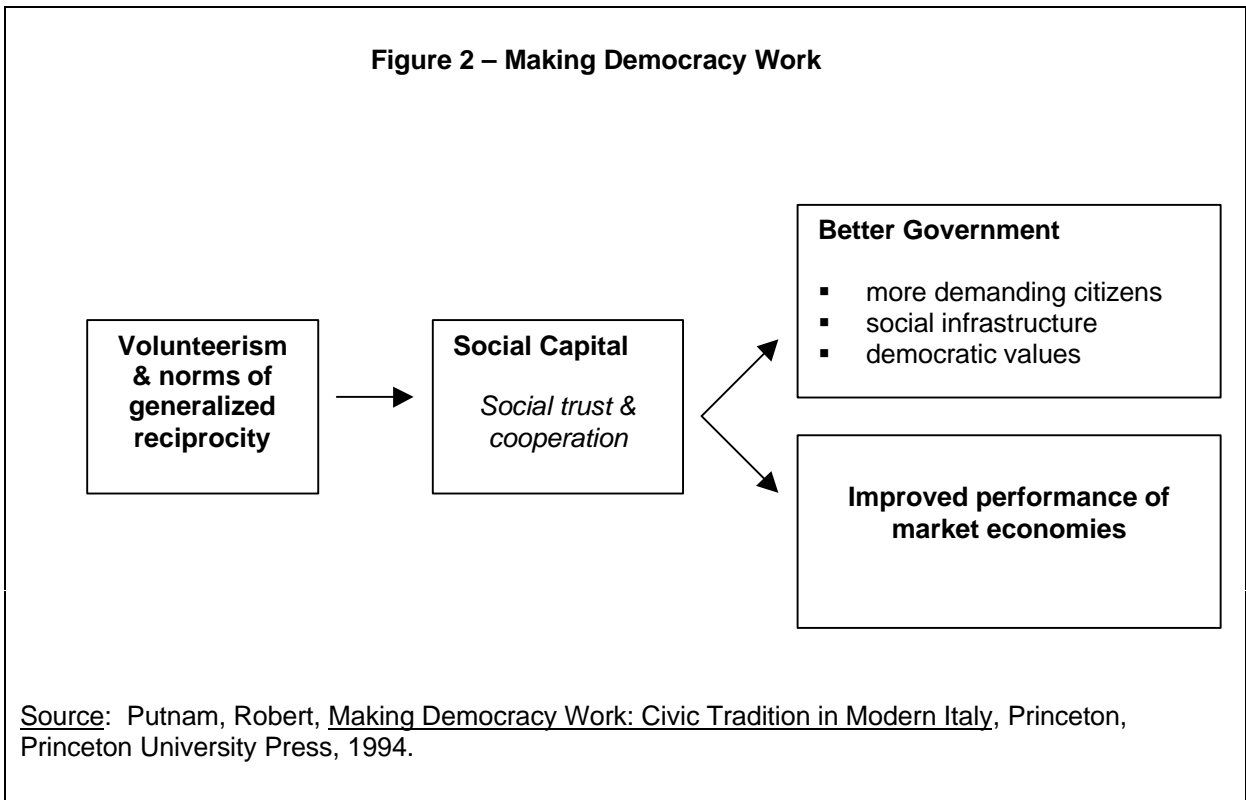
Figure 2 – Making Democracy Work

Volunteerism & norms of generalized reciprocity

Social Capital

Social trust & cooperation

Better Government

- more demanding citizens
- social infrastructure
- democratic values

Improved performance of market economies

Source: Putnam, Robert, Making Democracy Work: Civic Tradition in Modern Italy, Princeton, Princeton University Press, 1994.